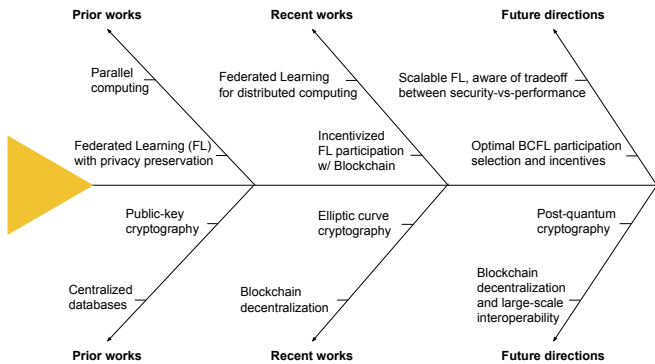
Prior works

Recent works

Future directions

Parallel computing

Federated Learning for distributed computing

Scalable FL, aware of tradeoff between security-vs-performance

Federated Learning (FL) with privacy preservation

Incentivized FL participation w/ Blockchain

Optimal BCFL participation selection and incentives

Public-key cryptography

Elliptic curve cryptography

Post-quantum cryptography

Centralized databases

Blockchain decentralization

Blockchain decentralization and large-scale interoperability

Prior works

Recent works

Future directions